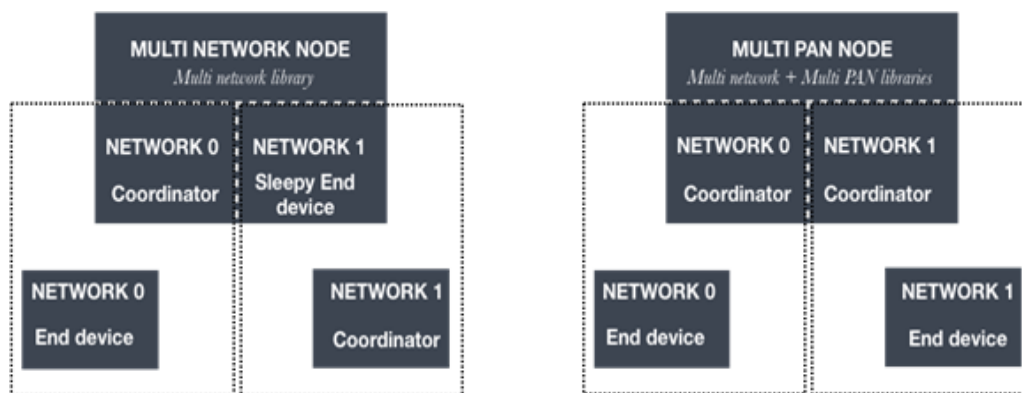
MULTI NETWORK NODE
Multi network library

NETWORK 0
Coordinator

NETWORK 1
Sleepy End device

NETWORK 0
End device

NETWORK 1
Coordinator

MULTI PAN NODE
Multi network + Multi PAN libraries

NETWORK 0
Coordinator

NETWORK 1
Coordinator

NETWORK 0
End device

NETWORK 1
End device